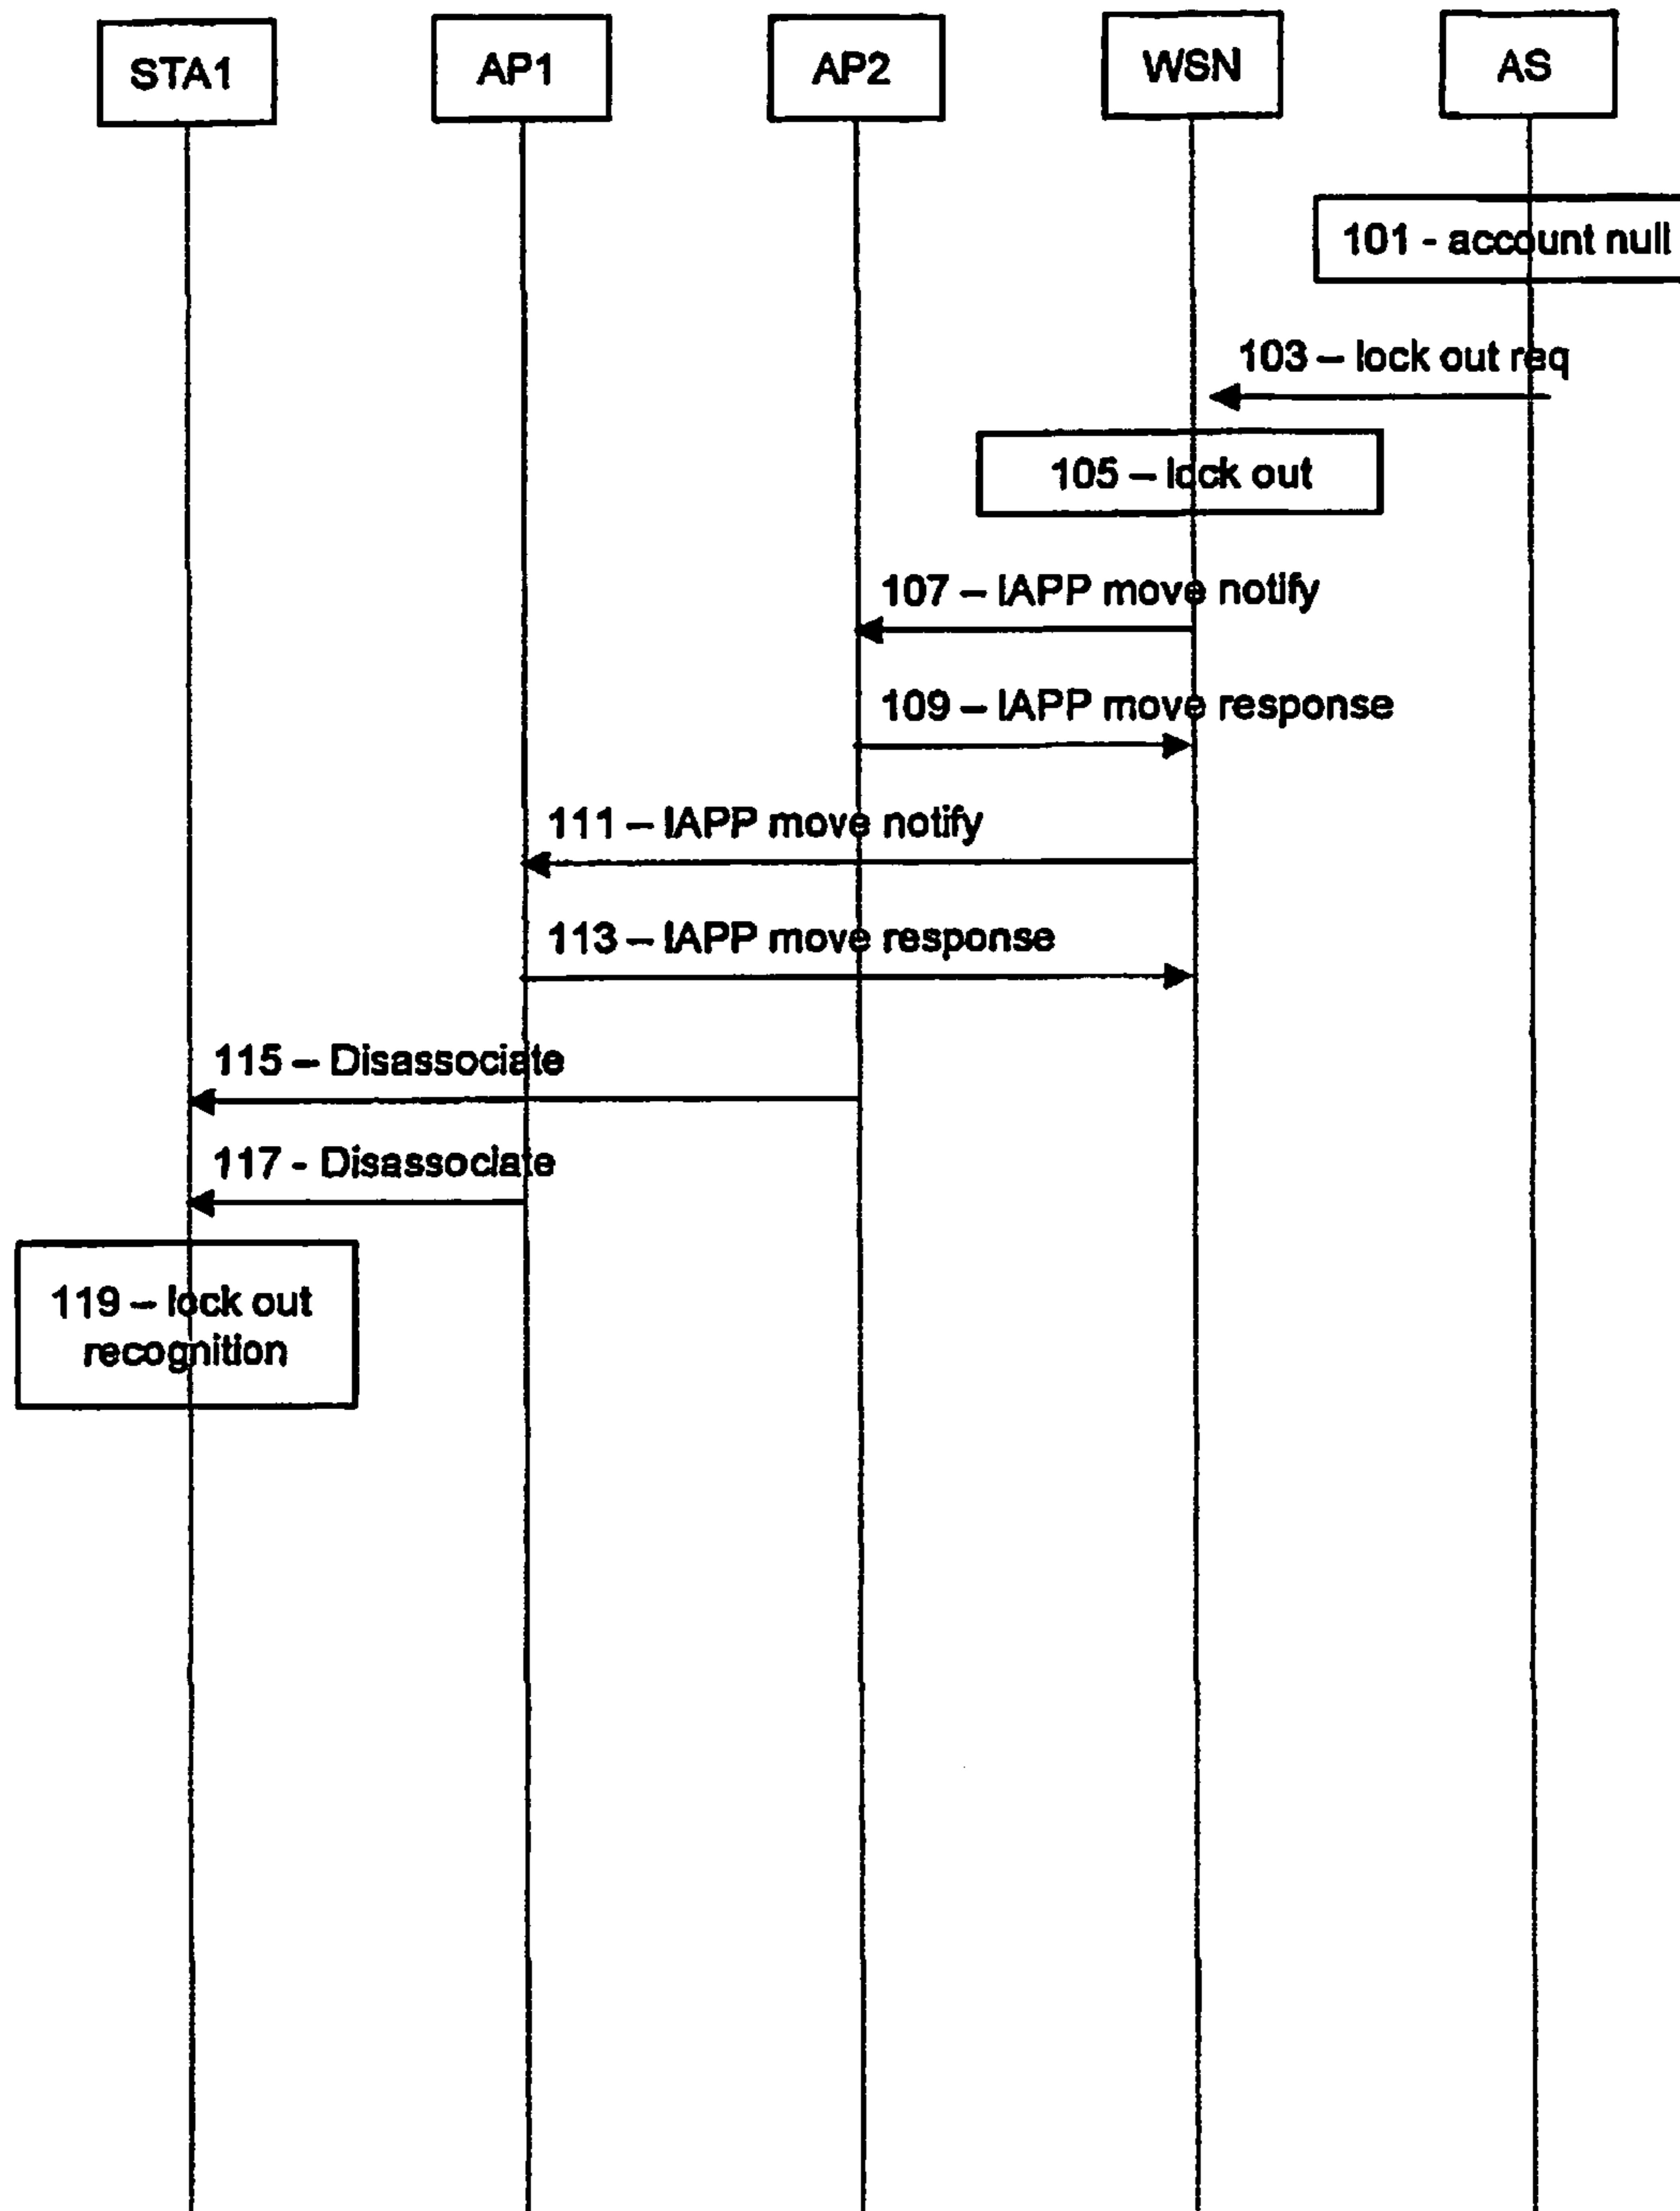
STA1

AP1

AP2

WSN

AS

101 - account null

103 – lock out req

105 – lock out

107 – IAPP move notify

109 – IAPP move response

111 – IAPP move notify

113 – IAPP move response

115 – Disassociate

117 - Disassociate

119 – lock out recognition